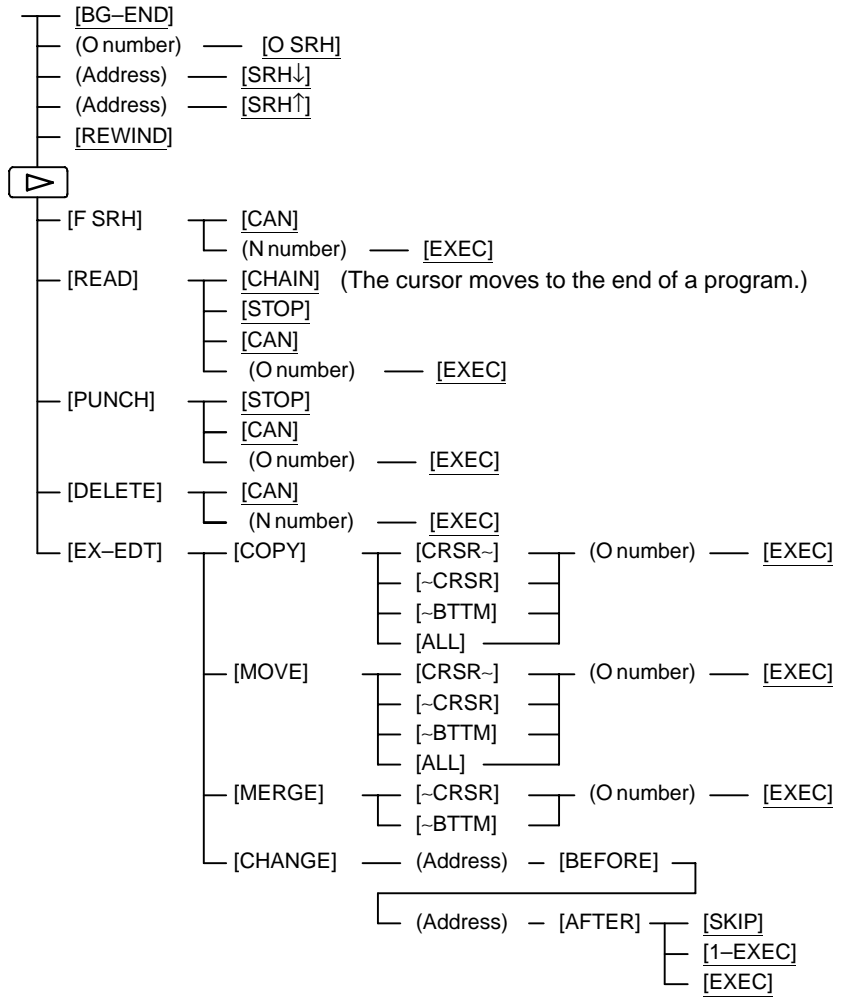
[BG–END]
(O number) [O SRH]
(Address) [SRH↓]
(Address) [SRH↑]
[REWIND]
[F SRH] [CAN]
(N number) [EXEC]
[READ] [CHAIN] (The cursor moves to the end of a program.)
[STOP]
[CAN]
(O number) [EXEC]
[PUNCH] [STOP]
[CAN]
(O number) [EXEC]
[DELETE] [CAN]
(N number) [EXEC]
[EX–EDT] [COPY] [CRSR~] (O number) [EXEC]
[~CRSR]
[~BTTM]
[ALL]
[MOVE] [CRSR~] (O number) [EXEC]
[~CRSR]
[~BTTM]
[ALL]
[MERGE] [~CRSR] (O number) [EXEC]
[~BTTM]
[CHANGE] (Address) [BEFORE]
(Address) [AFTER] [SKIP]
[1–EXEC]
[EXEC]